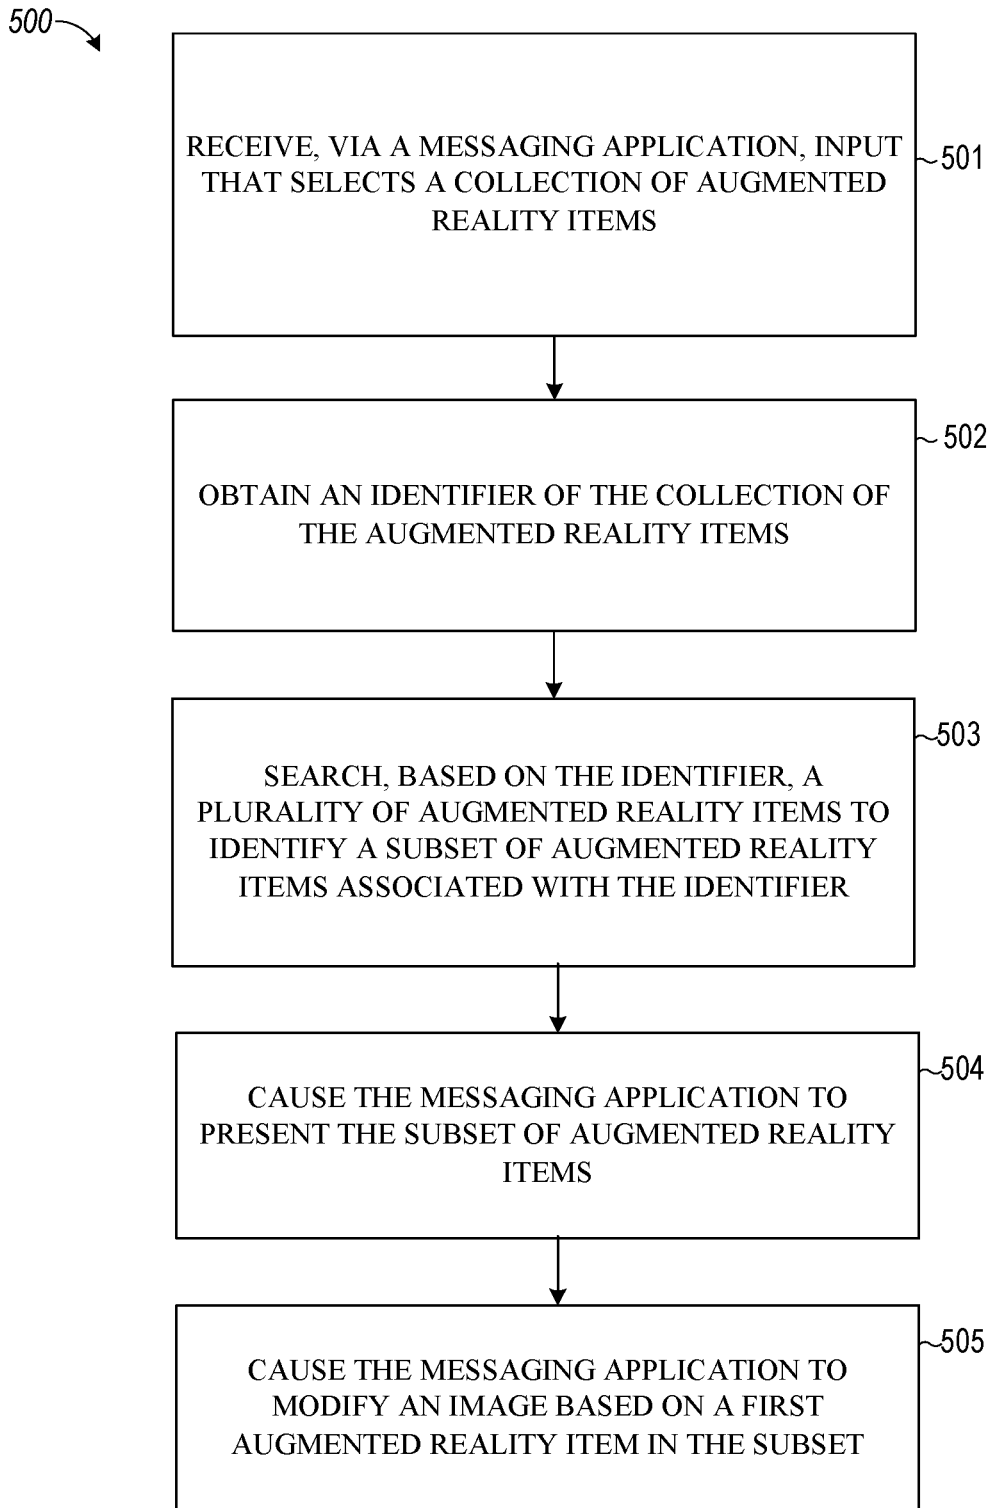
500

RECEIVE, VIA A MESSAGING APPLICATION, INPUT THAT SELECTS A COLLECTION OF AUGMENTED REALITY ITEMS

501

502

OBTAIN AN IDENTIFIER OF THE COLLECTION OF THE AUGMENTED REALITY ITEMS

503

SEARCH, BASED ON THE IDENTIFIER, A PLURALITY OF AUGMENTED REALITY ITEMS TO IDENTIFY A SUBSET OF AUGMENTED REALITY ITEMS ASSOCIATED WITH THE IDENTIFIER

504

CAUSE THE MESSAGING APPLICATION TO PRESENT THE SUBSET OF AUGMENTED REALITY ITEMS

505

CAUSE THE MESSAGING APPLICATION TO MODIFY AN IMAGE BASED ON A FIRST AUGMENTED REALITY ITEM IN THE SUBSET